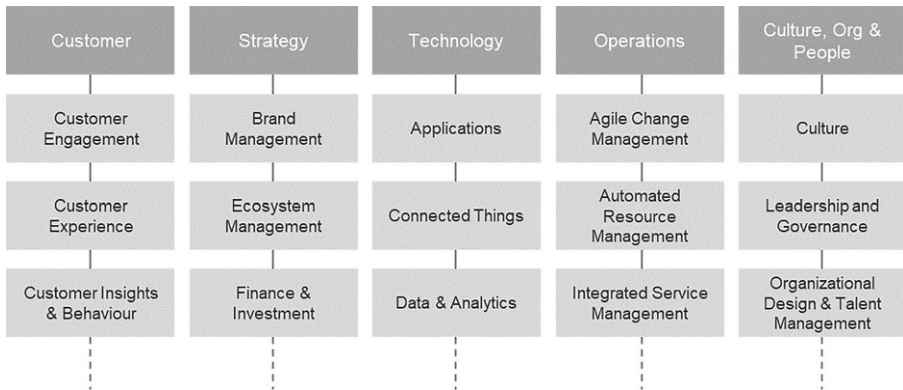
Customer

Customer Engagement

Customer Experience

Customer Insights & Behaviour

Strategy

Brand Management

Ecosystem Management

Finance & Investment

Technology

Applications

Connected Things

Data & Analytics

Operations

Agile Change Management

Automated Resource Management

Integrated Service Management

Culture, Org & People

Culture

Leadership and Governance

Organizational Design & Talent Management